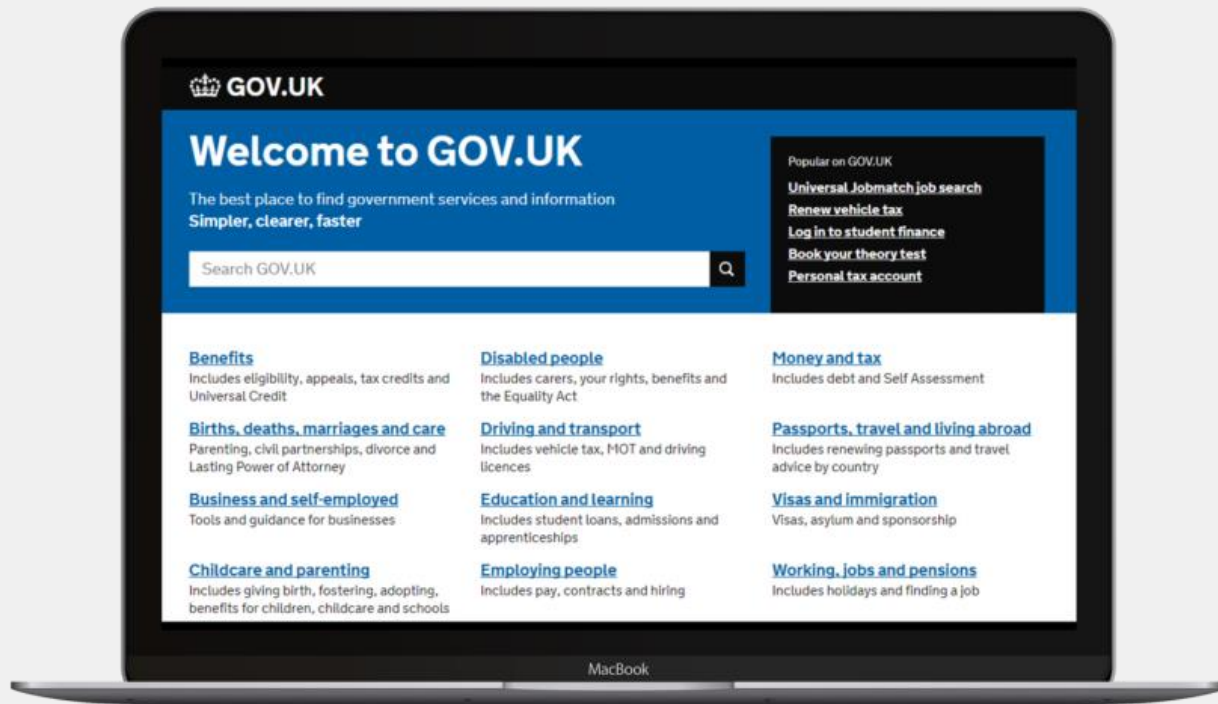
GOV.UK

Welcome to GOV.UK

The best place to find government services and information
Simpler, clearer, faster

Search GOV.UK

Popular on GOV.UK
Universal Jobmatch job search
Renew vehicle tax
Log in to student finance
Book your theory test
Personal tax account

Benefits
Includes eligibility, appeals, tax credits and Universal Credit

Births, deaths, marriages and care
Parenting, civil partnerships, divorce and Lasting Power of Attorney

Business and self-employed
Tools and guidance for businesses

Childcare and parenting
Includes giving birth, fostering, adopting, benefits for children, childcare and schools

Disabled people
Includes carers, your rights, benefits and the Equality Act

Driving and transport
Includes vehicle tax, MOT and driving licences

Education and learning
Includes student loans, admissions and apprenticeships

Employing people
Includes pay, contracts and hiring

Money and tax
Includes debt and Self Assessment

Passports, travel and living abroad
Includes renewing passports and travel advice by country

Visas and immigration
Visas, asylum and sponsorship

Working, jobs and pensions
Includes holidays and finding a job

MacBook